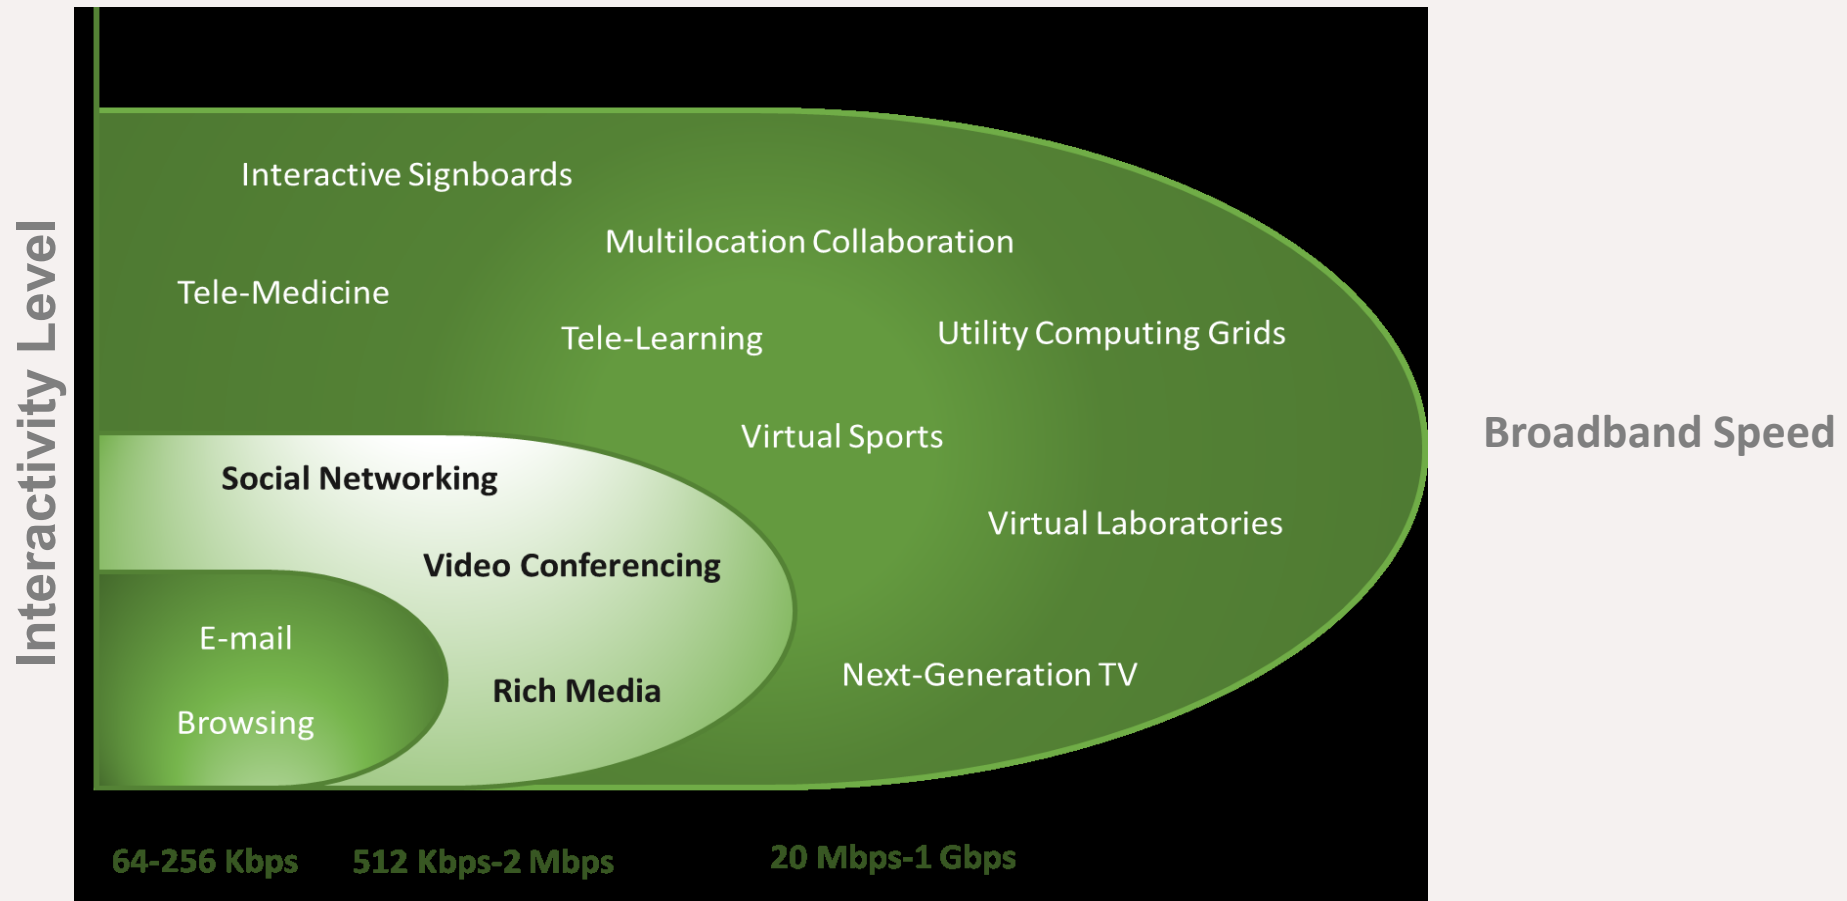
Interactivity Level

Interactive Signboards

Multilocation Collaboration

Tele-Medicine

Tele-Learning

Utility Computing Grids

Virtual Sports

Broadband Speed

Social Networking

Virtual Laboratories

Video Conferencing

E-mail

Next-Generation TV

Rich Media

Browsing

64-256 Kbps

512 Kbps-2 Mbps

20 Mbps-1 Gbps